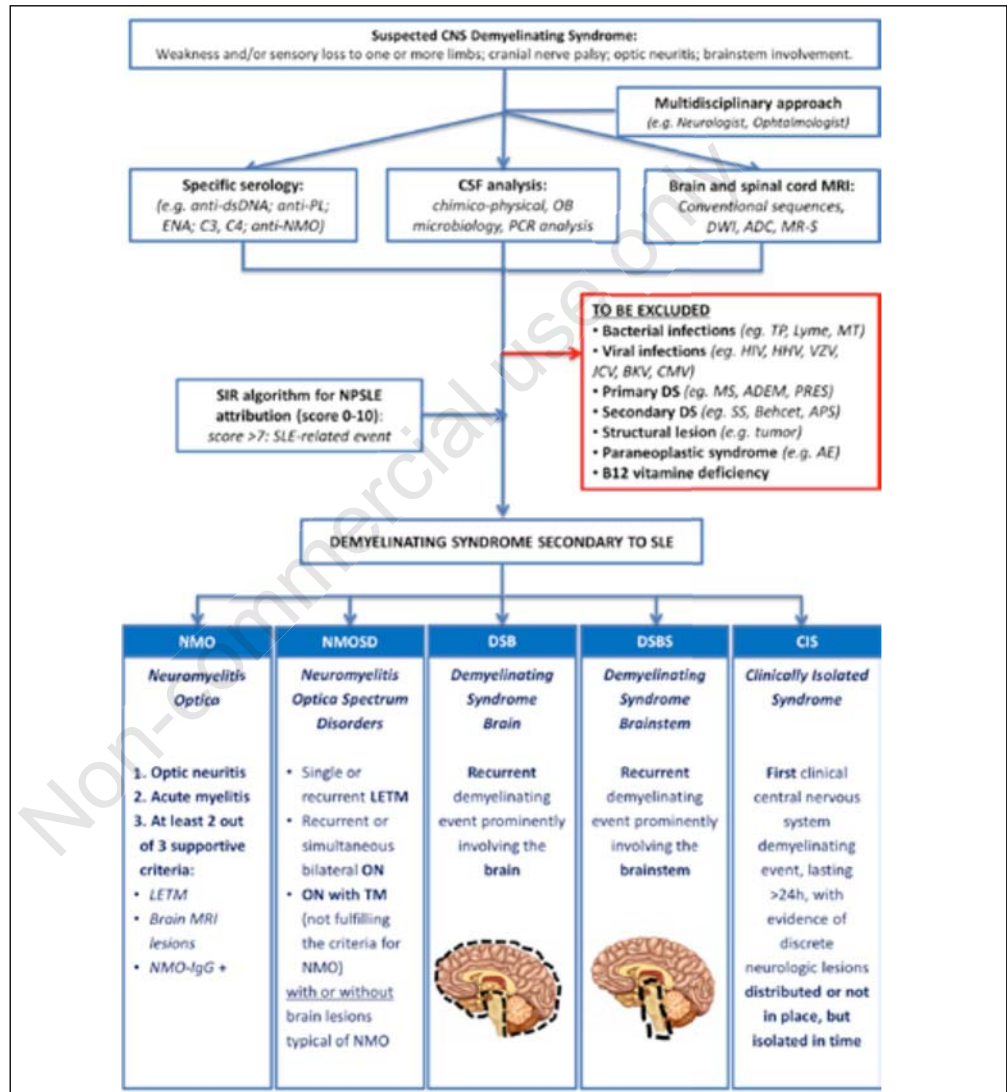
Suspected CNS Demyelinating Syndrome:
Weakness and/or sensory loss to one or more limbs; cranial nerve palsy; optic neuritis; brainstem involvement.

Multidisciplinary approach
(e.g. Neurologist, Ophtalmologist)

Specific serology:
(e.g. anti-dsDNA; anti-PL; ENA; C3, C4; anti-NMO)

CSF analysis:
chimico-physical, OB microbiology, PCR analysis

Brain and spinal cord MRI:
Conventional sequences, DWI, ADC, MR-S

TO BE EXCLUDED
• Bacterial infections (eg. TP, Lyme, MT)
• Viral infections (eg. HIV, HHV, VZV, JCV, BKV, CMV)
• Primary DS (eg. MS, ADEM, PRES)
• Secondary DS (eg. SS, Behcet, APS)
• Structural lesion (e.g. tumor)
• Paraneoplastic syndrome (e.g. AE)
• B12 vitamine deficiency

SIR algorithm for NPSLE attribution (score 0-10):
score >7: SLE-related event

DEMYELINATING SYNDROME SECONDARY TO SLE

NMO
Neuromyelitis Optica
1. Optic neuritis
2. Acute myelitis
3. At least 2 out of 3 supportive criteria:
• LETM
• Brain MRI lesions
• NMO-IgG +

NMOSD
Neuromyelitis Optica Spectrum Disorders
• Single or recurrent LETM
• Recurrent or simultaneous bilateral ON
• ON with TM (not fulfilling the criteria for NMO)
with or without brain lesions typical of NMO

DSB
Demyelinating Syndrome Brain
Recurrent demyelinating event prominently involving the brain

DSBS
Demyelinating Syndrome Brainstem
Recurrent demyelinating event prominently involving the brainstem

CIS
Clinically Isolated Syndrome
First clinical central nervous system demyelinating event, lasting >24h, with evidence of discrete neurologic lesions distributed or not in place, but isolated in time

Non-commercial use only